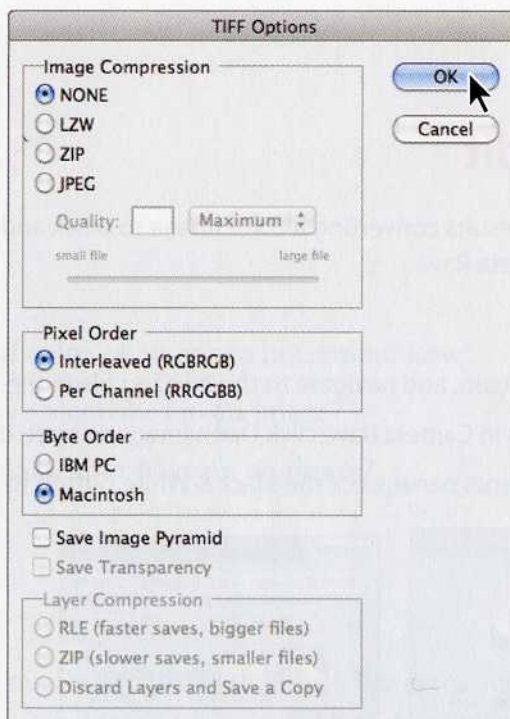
TIFF Options

Image Compression
NONE
LZW
ZIP
JPEG
Quality: Maximum
small file large file

OK
Cancel

Pixel Order
Interleaved (RGBRGB)
Per Channel (RRGGBB)

Byte Order
IBM PC
Macintosh

Save Image Pyramid
Save Transparency

Layer Compression
RLE (faster saves, bigger files)
ZIP (slower saves, smaller files)
Discard Layers and Save a Copy